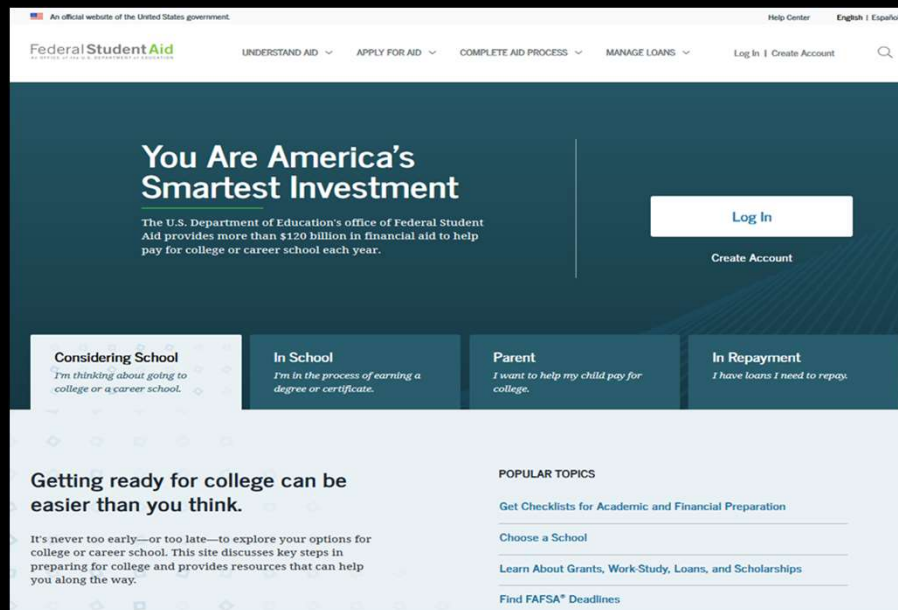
An official website of the United States government

Help Center English | Españo

Federal Student Aid
AN OFFICE of the U.S. DEPARTMENT of EDUCATION

UNDERSTAND AID APPLY FOR AID COMPLETE AID PROCESS MANAGE LOANS Log In | Create Account

You Are America's Smartest Investment

The U.S. Department of Education's office of Federal Student Aid provides more than $120 billion in financial aid to help pay for college or career school each year.

Log In

Create Account

Considering School
I'm thinking about going to college or a career school.

In School
I'm in the process of earning a degree or certificate.

Parent
I want to help my child pay for college.

In Repayment
I have loans I need to repay.

Getting ready for college can be easier than you think.

It's never too early—or too late—to explore your options for college or career school. This site discusses key steps in preparing for college and provides resources that can help you along the way.

POPULAR TOPICS

Get Checklists for Academic and Financial Preparation

Choose a School

Learn About Grants, Work-Study, Loans, and Scholarships

Find FAFSA® Deadlines